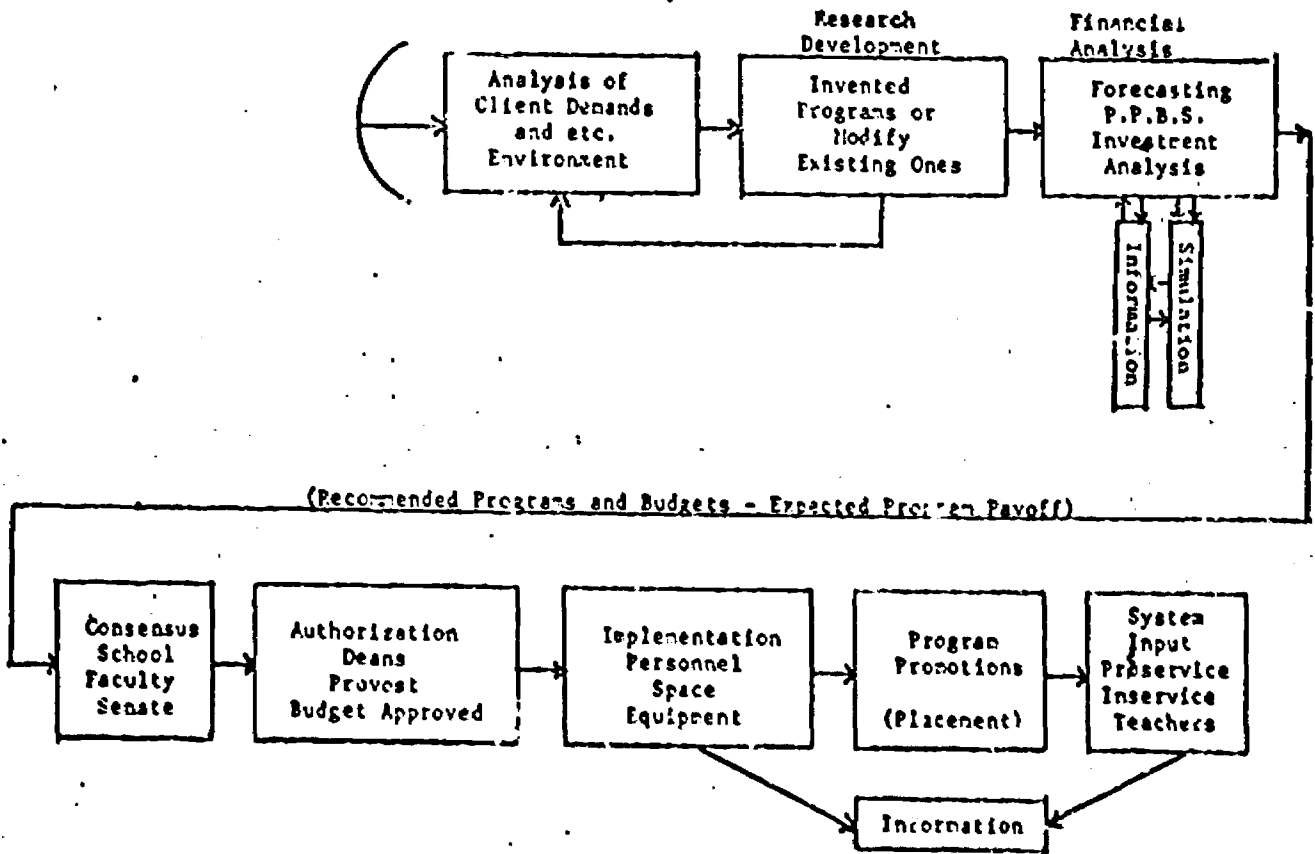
Research Development

Financial Analysis

Analysis of Client Demands and etc. Environment

Invented Programs or Modify Existing Ones

Forecasting P.P.B.S. Investment Analysis

Information

Simulation

(Recommended Programs and Budgets - Expected Program Payoff)

Consensus School Faculty Senate

Authorization Deans Provost Budget Approved

Implementation Personnel Space Equipment

Program Promotions (Placement)

System Input Preservice Inservice Teachers

Information